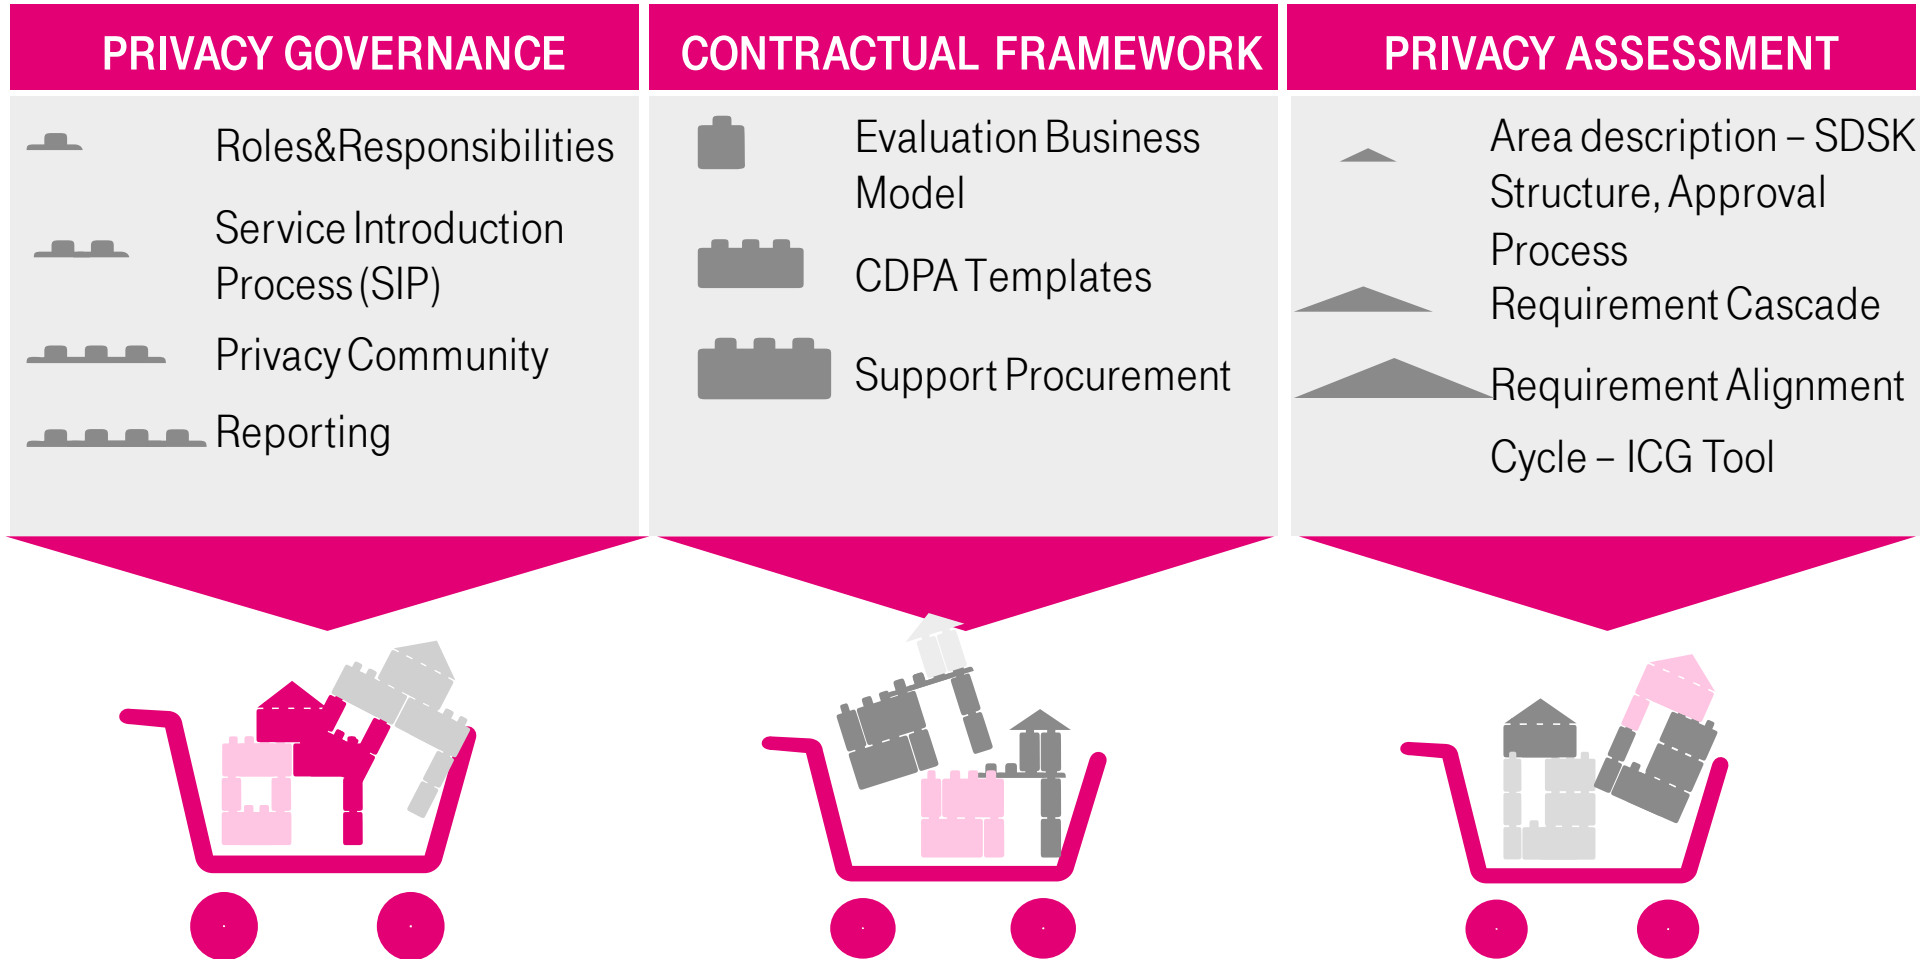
PRIVACY GOVERNANCE

Roles&Responsibilities

Service Introduction Process (SIP)

Privacy Community

Reporting

CONTRACTUAL FRAMEWORK

Evaluation Business Model

CDPA Templates

Support Procurement

PRIVACY ASSESSMENT

Area description – SDSK Structure, Approval Process

Requirement Cascade

Requirement Alignment Cycle – ICG Tool